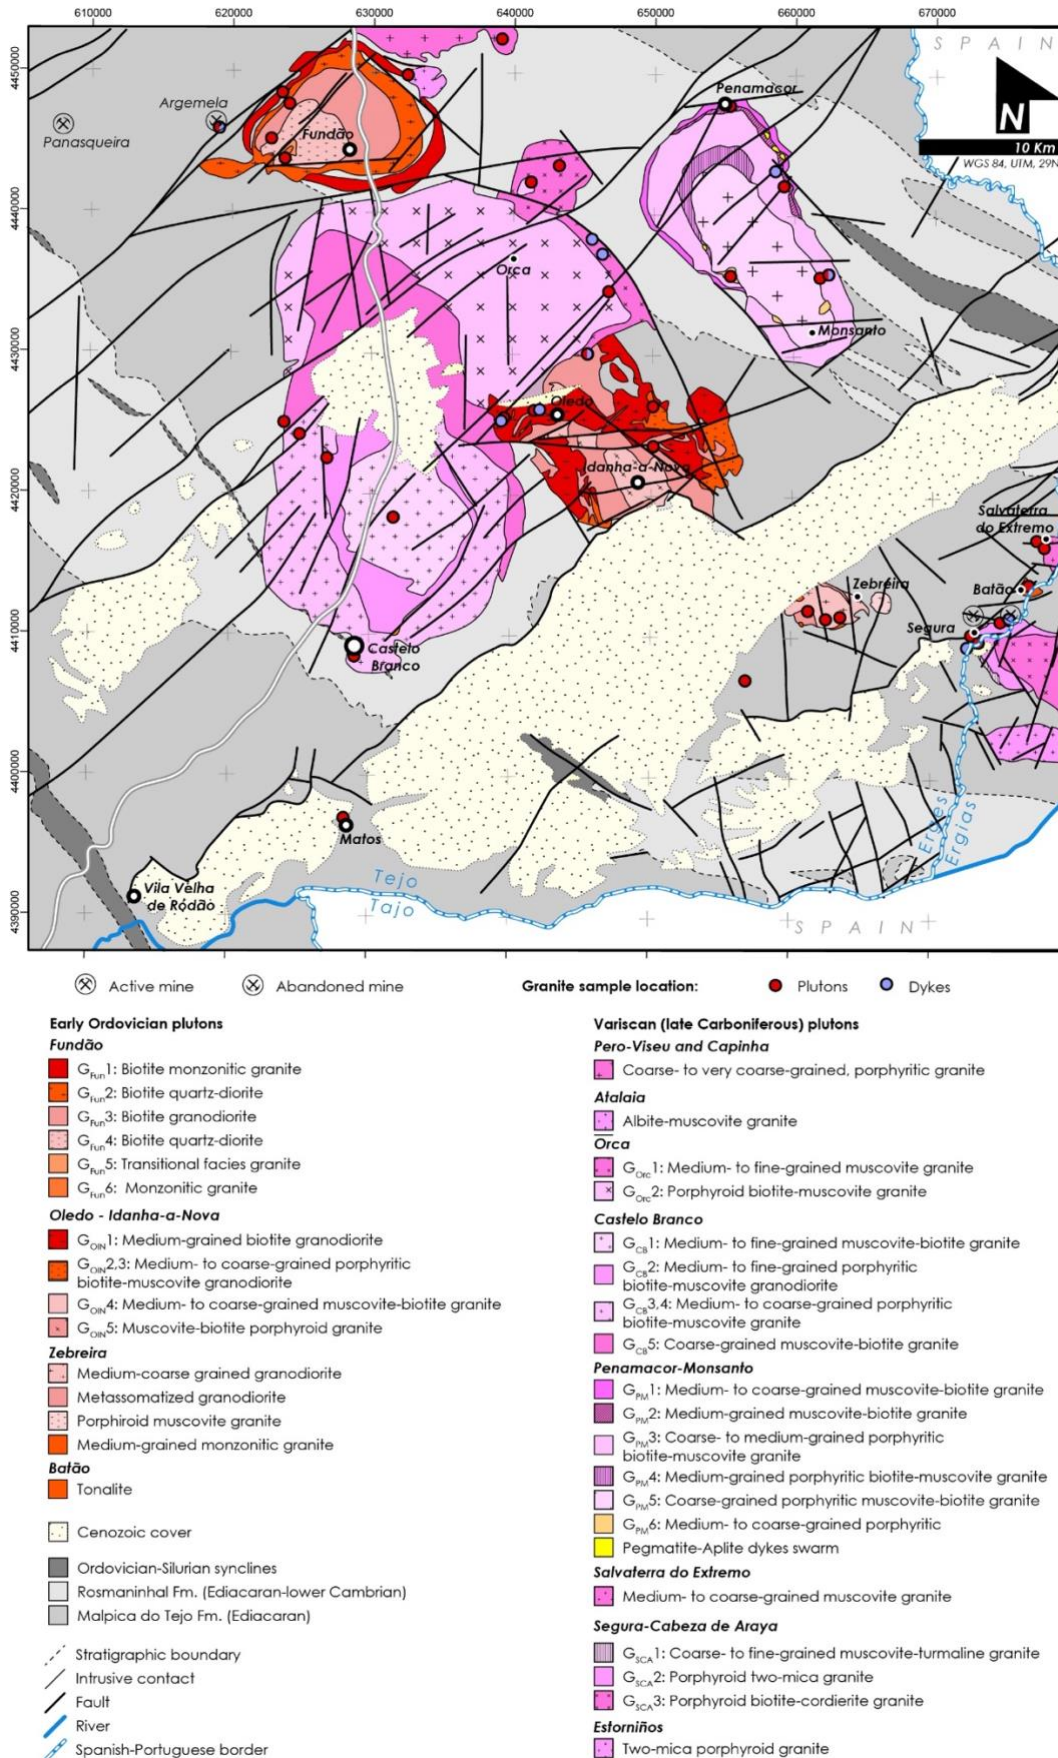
610000
620000
630000
640000
650000
660000
670000

4450000
4440000
4430000
4420000
4410000
4400000
4390000

S P A I N
N
10 Km
WGS 84, UTM, 29N

Argemela
Panasqueira
Fundão
Penamacor
Orca
Monsanto
Oledo
Idanha-a-Nova
Salvaterra do Extremo
Zebreira
Batão
Segura
Castelo Branco
Matos
Vila Velha de Ródão
Tejo
Tajo
Erges
Ergias
S P A I N

Active mine
Abandoned mine
Granite sample location:
Plutons
Dykes

Early Ordovician plutons
Fundão
$G_{Fun}1$: Biotite monzonitic granite
$G_{Fun}2$: Biotite quartz-diorite
$G_{Fun}3$: Biotite granodiorite
$G_{Fun}4$: Biotite quartz-diorite
$G_{Fun}5$: Transitional facies granite
$G_{Fun}6$: Monzonitic granite
Oledo - Idanha-a-Nova
$G_{OIN}1$: Medium-grained biotite granodiorite
$G_{OIN}2,3$: Medium- to coarse-grained porphyritic biotite-muscovite granodiorite
$G_{OIN}4$: Medium- to coarse-grained muscovite-biotite granite
$G_{OIN}5$: Muscovite-biotite porphyroid granite
Zebreira
Medium-coarse grained granodiorite
Metassomatized granodiorite
Porphiroid muscovite granite
Medium-grained monzonitic granite
Batão
Tonalite

Cenozoic cover

Ordovician-Silurian synclines
Rosmaninhal Fm. (Ediacaran-lower Cambrian)
Malpica do Tejo Fm. (Ediacaran)

Stratigraphic boundary
Intrusive contact
Fault
River
Spanish-Portuguese border

Variscan (late Carboniferous) plutons
Pero-Viseu and Capinha
Coarse- to very coarse-grained, porphyritic granite
Atalaia
Albite-muscovite granite
Orca
$G_{Orc}1$: Medium- to fine-grained muscovite granite
$G_{Orc}2$: Porphyroid biotite-muscovite granite
Castelo Branco
$G_{CB}1$: Medium- to fine-grained muscovite-biotite granite
$G_{CB}2$: Medium- to fine-grained porphyritic biotite-muscovite granodiorite
$G_{CB}3,4$: Medium- to coarse-grained porphyritic biotite-muscovite granite
$G_{CB}5$: Coarse-grained muscovite-biotite granite
Penamacor-Monsanto
$G_{PM}1$: Medium- to coarse-grained muscovite-biotite granite
$G_{PM}2$: Medium-grained muscovite-biotite granite
$G_{PM}3$: Coarse- to medium-grained porphyritic biotite-muscovite granite
$G_{PM}4$: Medium-grained porphyritic biotite-muscovite granite
$G_{PM}5$: Coarse-grained porphyritic muscovite-biotite granite
$G_{PM}6$: Medium- to coarse-grained porphyritic
Pegmatite-Aplite dykes swarm
Salvaterra do Extremo
Medium- to coarse-grained muscovite granite
Segura-Cabeza de Araya
$G_{SCA}1$: Coarse- to fine-grained muscovite-turmaline granite
$G_{SCA}2$: Porphyroid two-mica granite
$G_{SCA}3$: Porphyroid biotite-cordierite granite
Estorniños
Two-mica porphyroid granite